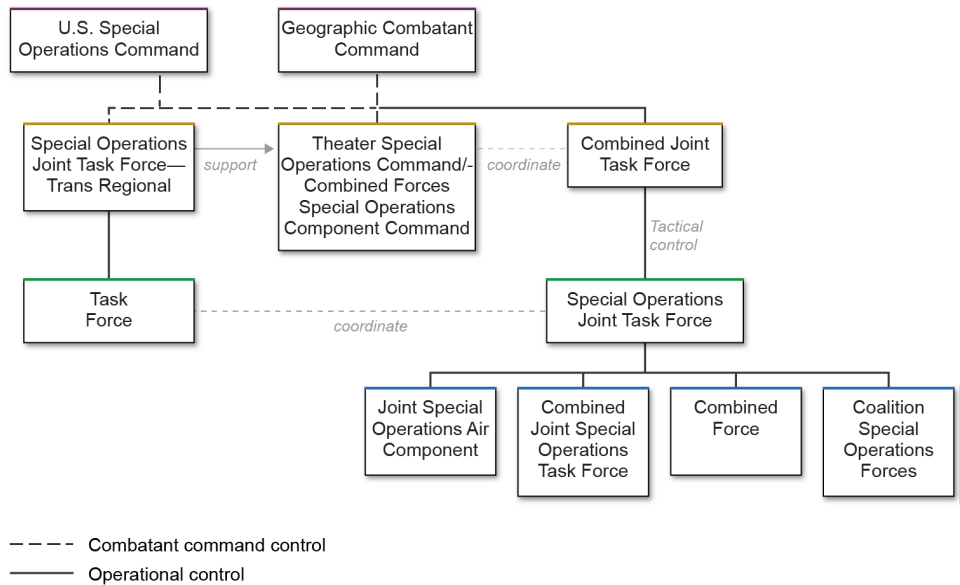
U.S. Special Operations Command

Geographic Combatant Command

Special Operations Joint Task Force—Trans Regional

support

Theater Special Operations Command/-Combined Forces Special Operations Component Command

coordinate

Combined Joint Task Force

Tactical control

Task Force

coordinate

Special Operations Joint Task Force

Joint Special Operations Air Component

Combined Joint Special Operations Task Force

Combined Force

Coalition Special Operations Forces

Combatant command control

Operational control